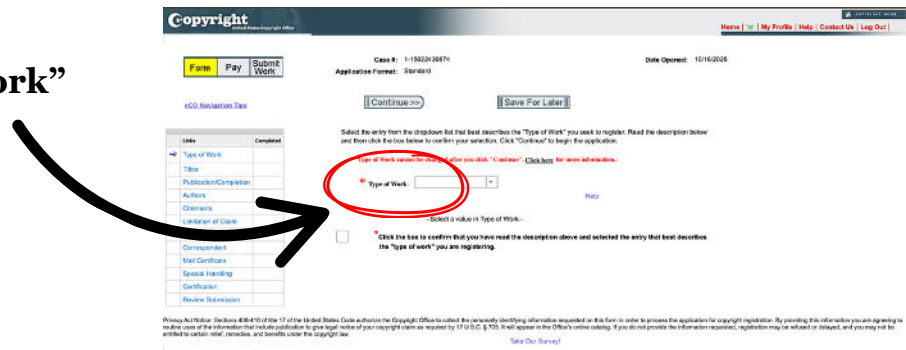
ork"

Copyright
United States Copyright Office

Home | My Profile | Help | Contact Us | Log Out |

Form | Pay | Submit Work

Case #: 1-15022436874
Application Format: Standard

Date Opened: 10/14/2025

eCO Navigation Tips

Continue>>

Save For Later

| Links | Completed |
|---|---|
| Type of Work | |
| Titles | |
| Publication/Completion | |
| Authors | |
| Claimants | |
| Limitation of Claim | |
| | |
| Correspondent | |
| Mail Certificate | |
| Special Handling | |
| Certification | |
| Review Submission | |

Select the entry from the dropdown list that best describes the "Type of Work" you seek to register. Read the description below and then click the box below to confirm your selection. Click "Continue" to begin the application.

Type of Work cannot be changed after you click "Continue". Click here for more information.

* Type of Work:

Help

--Select a value in Type of Work--

* Click the box to confirm that you have read the description above and selected the entry that best describes the "type of work" you are registering.

Privacy Act Notice: Sections 408-410 of title 17 of the United States Code authorize the Copyright Office to collect the personally identifying information requested on this form in order to process the application for copyright registration. By providing this information you are agreeing to routine uses of the information that include publication to give legal notice of your copyright claim as required by 17 U.S.C. § 705. It will appear in the Office's online catalog. If you do not provide the information requested, registration may be refused or delayed, and you may not be entitled to certain relief, remedies, and benefits under the copyright law.

Take Our Survey!